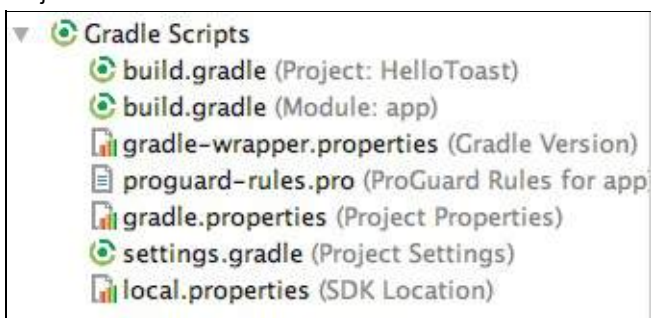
Gradle Scripts
build.gradle (Project: HelloToast)
build.gradle (Module: app)
gradle-wrapper.properties (Gradle Version)
proguard-rules.pro (ProGuard Rules for app
gradle.properties (Project Properties)
settings.gradle (Project Settings)
local.properties (SDK Location)